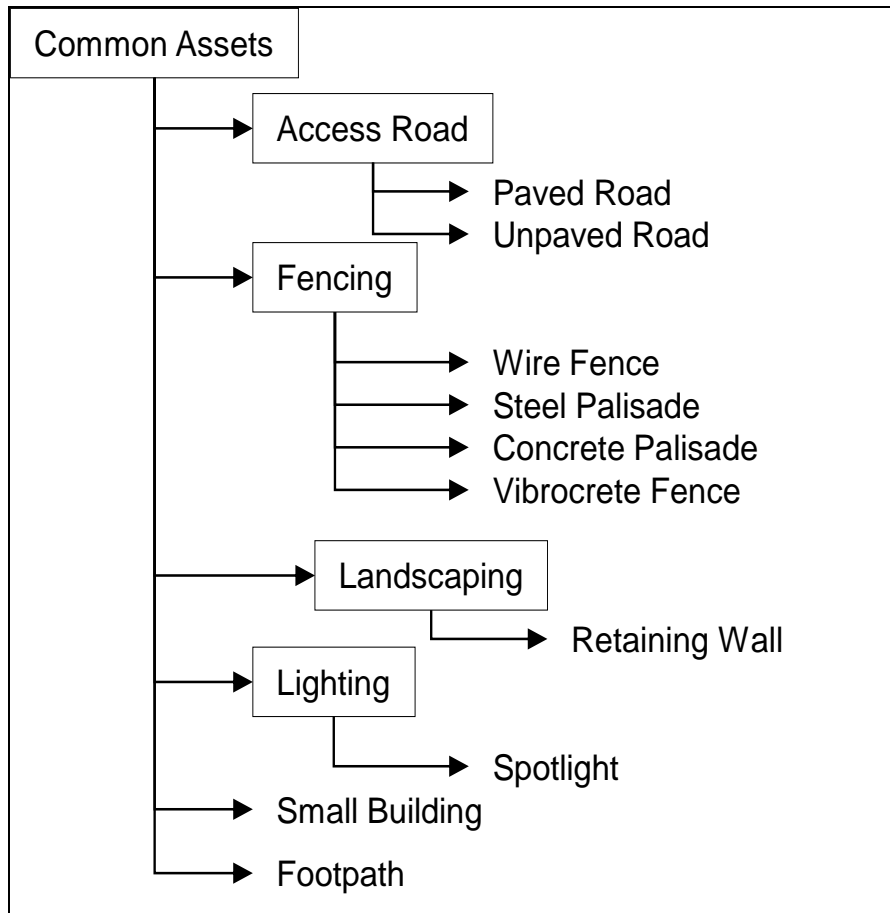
Common Assets

Access Road

Paved Road

Unpaved Road

Fencing

Wire Fence

Steel Palisade

Concrete Palisade

Vibrocrete Fence

Landscaping

Retaining Wall

Lighting

Spotlight

Small Building

Footpath